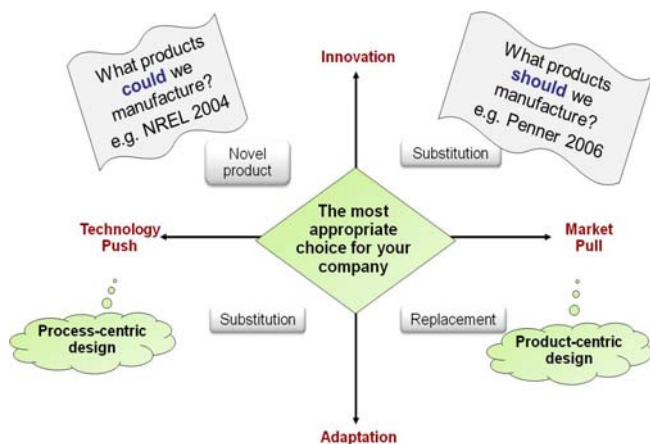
What products could we manufacture? e.g. NREL 2004

Innovation

What products should we manufacture? e.g. Penner 2006

Novel product

Substitution

Technology Push

The most appropriate choice for your company

Market Pull

Process-centric design

Substitution

Replacement

Product-centric design

Adaptation